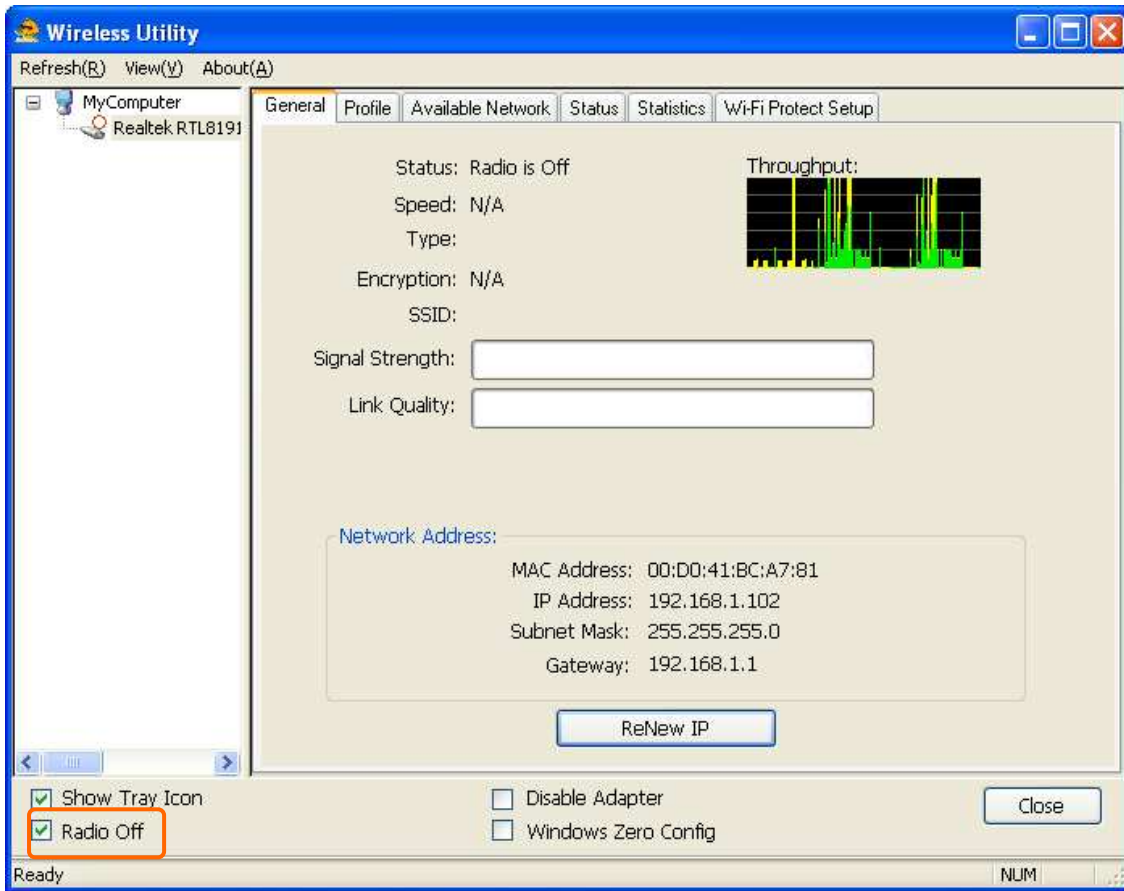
Wireless Utility

Refresh(R) View(V) About(A)

MyComputer
Realtek RTL8191

General | Profile | Available Network | Status | Statistics | Wi-Fi Protect Setup

Status: Radio is Off
Speed: N/A
Type:
Encryption: N/A
SSID:
Signal Strength:
Link Quality:

Throughput:

Network Address:
MAC Address: 00:D0:41:BC:A7:81
IP Address: 192.168.1.102
Subnet Mask: 255.255.255.0
Gateway: 192.168.1.1

ReNew IP

Show Tray Icon
Radio Off
Disable Adapter
Windows Zero Config
Close

Ready
NUM